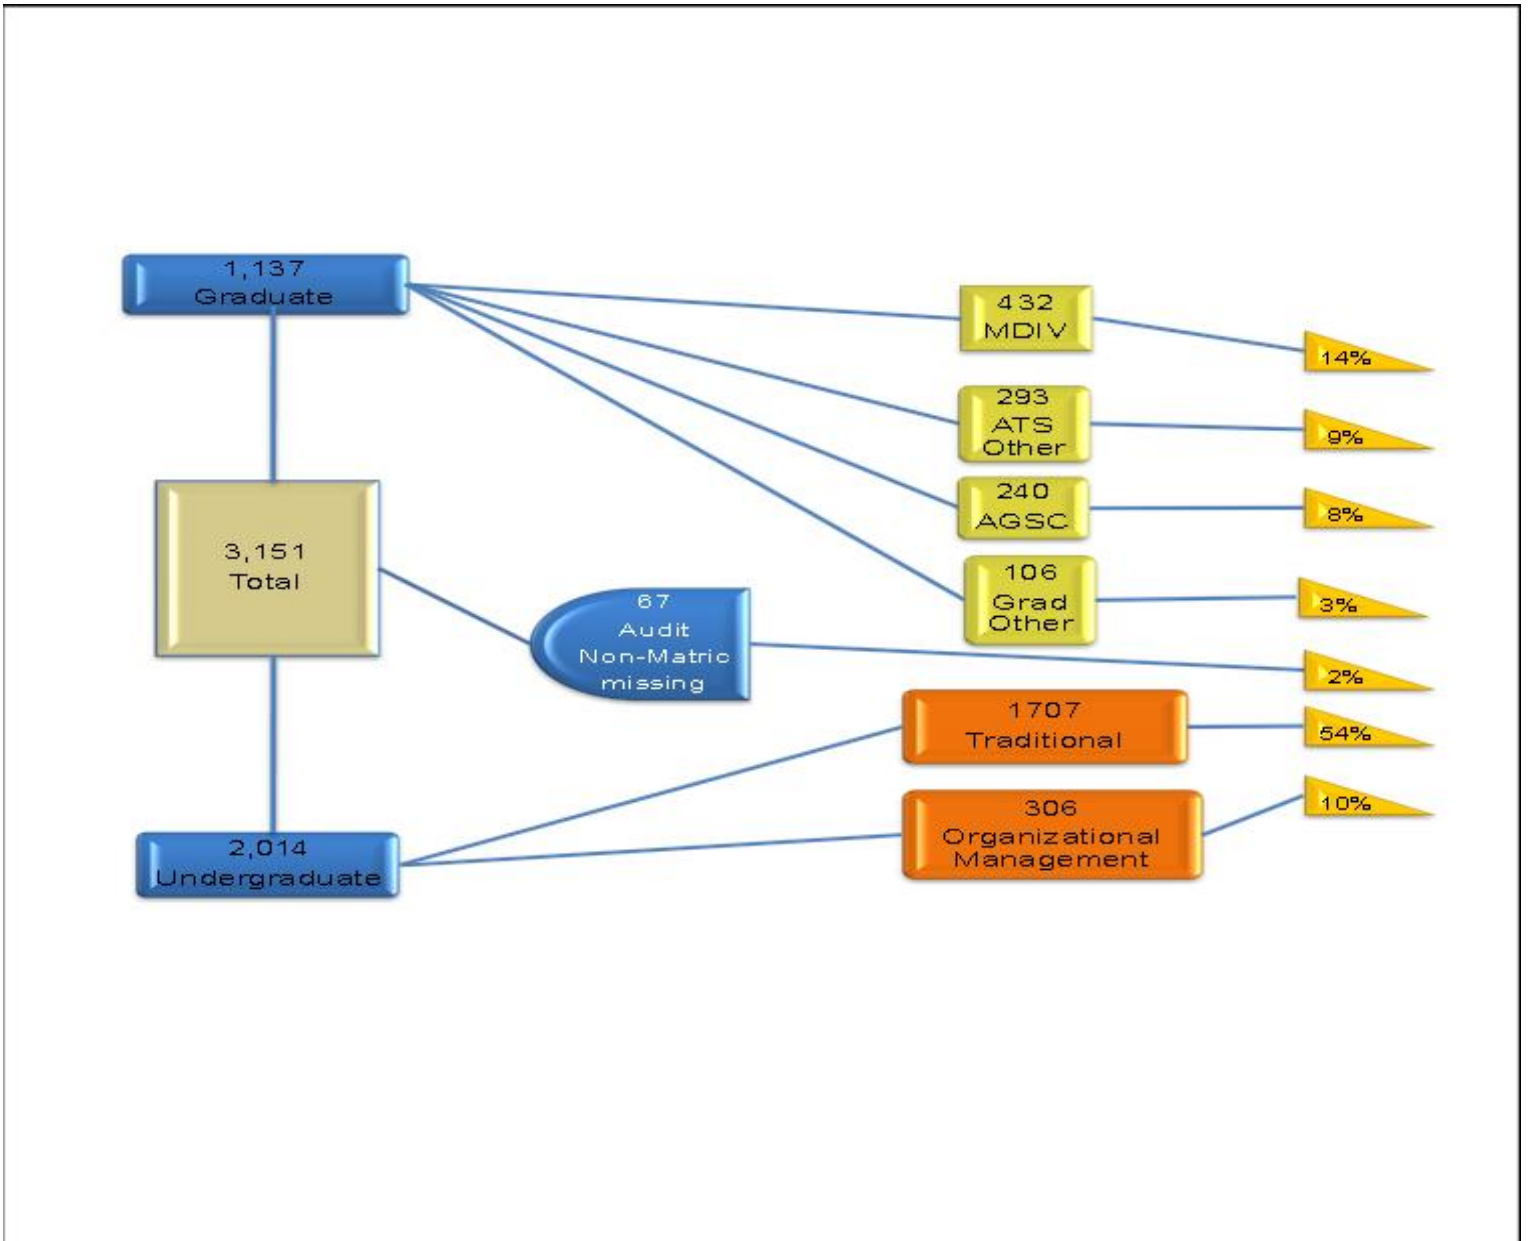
1,137
Graduate

432
MDIV

14%

293
ATS
Other

9%

240
AGSC

8%

3,151
Total

106
Grad
Other

3%

67
Audit
Non-Matric
missing

2%

1707
Traditional

54%

306
Organizational
Management

10%

2,014
Undergraduate